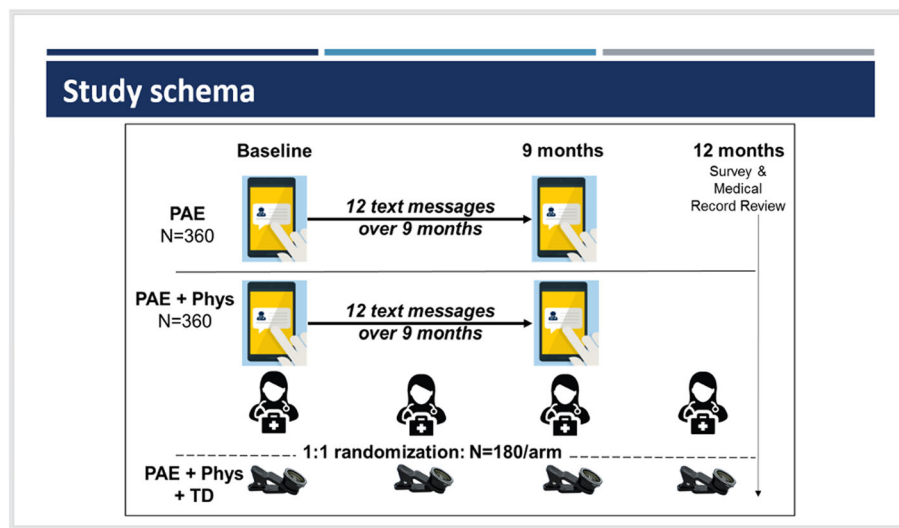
Study schema

Baseline

9 months

12 months

Survey & Medical Record Review

PAE
N=360

12 text messages over 9 months

PAE + Phys
N=360

12 text messages over 9 months

1:1 randomization: N=180/arm

PAE + Phys + TD